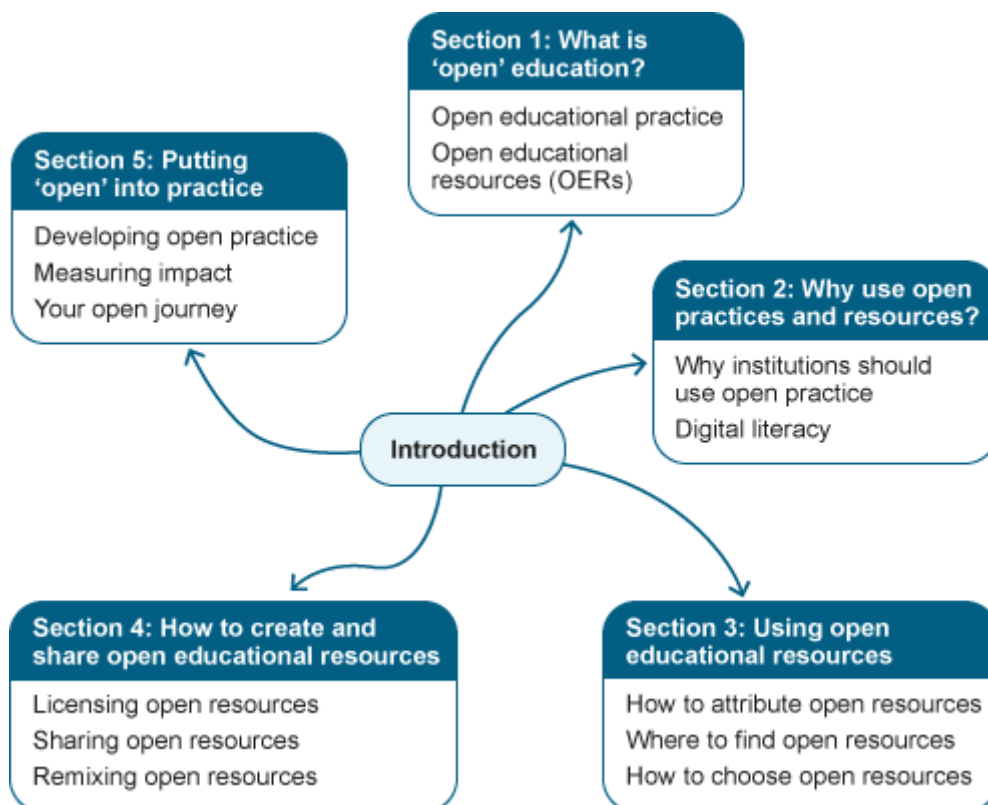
Section 1: What is 'open' education?

Open educational practice

Open educational resources (OERs)

Section 5: Putting 'open' into practice

Developing open practice

Measuring impact

Your open journey

Section 2: Why use open practices and resources?

Why institutions should use open practice

Digital literacy

Introduction

Section 4: How to create and share open educational resources

Licensing open resources

Sharing open resources

Remixing open resources

Section 3: Using open educational resources

How to attribute open resources

Where to find open resources

How to choose open resources